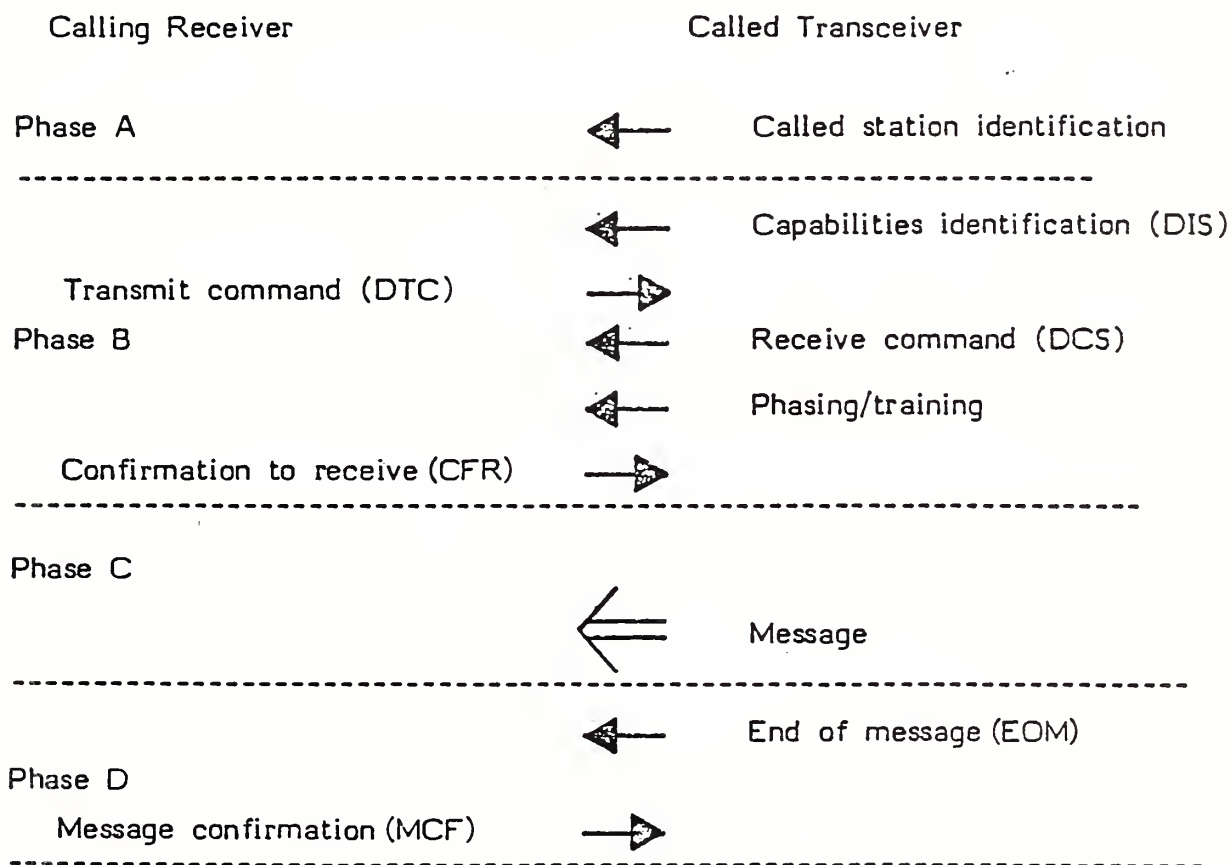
Calling Receiver

Called Transceiver

Phase A

Called station identification

Capabilities identification (DIS)

Transmit command (DTC)

Phase B

Receive command (DCS)

Phasing/training

Confirmation to receive (CFR)

Phase C

Message

End of message (EOM)

Phase D

Message confirmation (MCF)